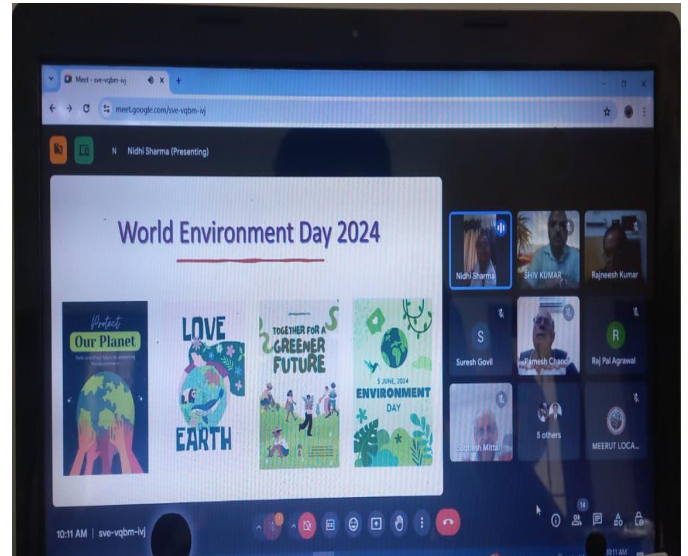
Meet - sve-vqbm-ivj

meet.google.com/sve-vqbm-ivj

N Nidhi Sharma (Presenting)

World Environment Day 2024

Protect Our Planet

LOVE EARTH

TOGETHER FOR A GREENER FUTURE

5 JUNE, 2024 ENVIRONMENT DAY

Nidhi Sharma

SHIV KUMAR

Rajneesh Kumar

S

Suresh Govil

Ramesh Chand

R

Raj Pal Agrawal

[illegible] Mittal

5 others

MEERUT LOCA...

10:11 AM | sve-vqbm-ivj

14

10:11 AM